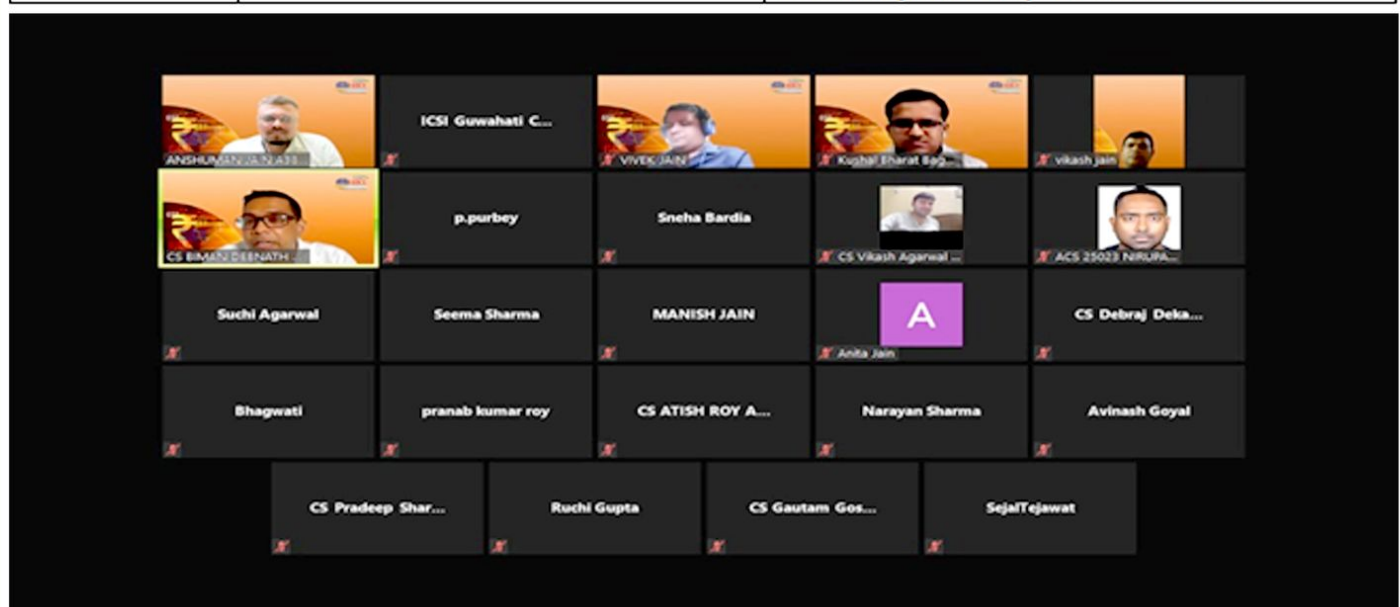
ANSHUMAN JAIN A33

ICSI Guwahati C...

VIVEK JAIN

Kushal Bharat Bap...

vikash jain

CS BIMAN DEBNATH ...

p.purbey

Sneha Bardia

CS Vikash Agarwal ...

ACS 25023 NIRUPA...

Suchi Agarwal

Seema Sharma

MANISH JAIN

A

Anita Jain

CS Debraj Deka...

Bhagwati

pranab kumar roy

CS ATISH ROY A...

Narayan Sharma

Avinash Goyal

CS Pradeep Shar...

Ruchi Gupta

CS Gautam Gos...

SejalTejawat